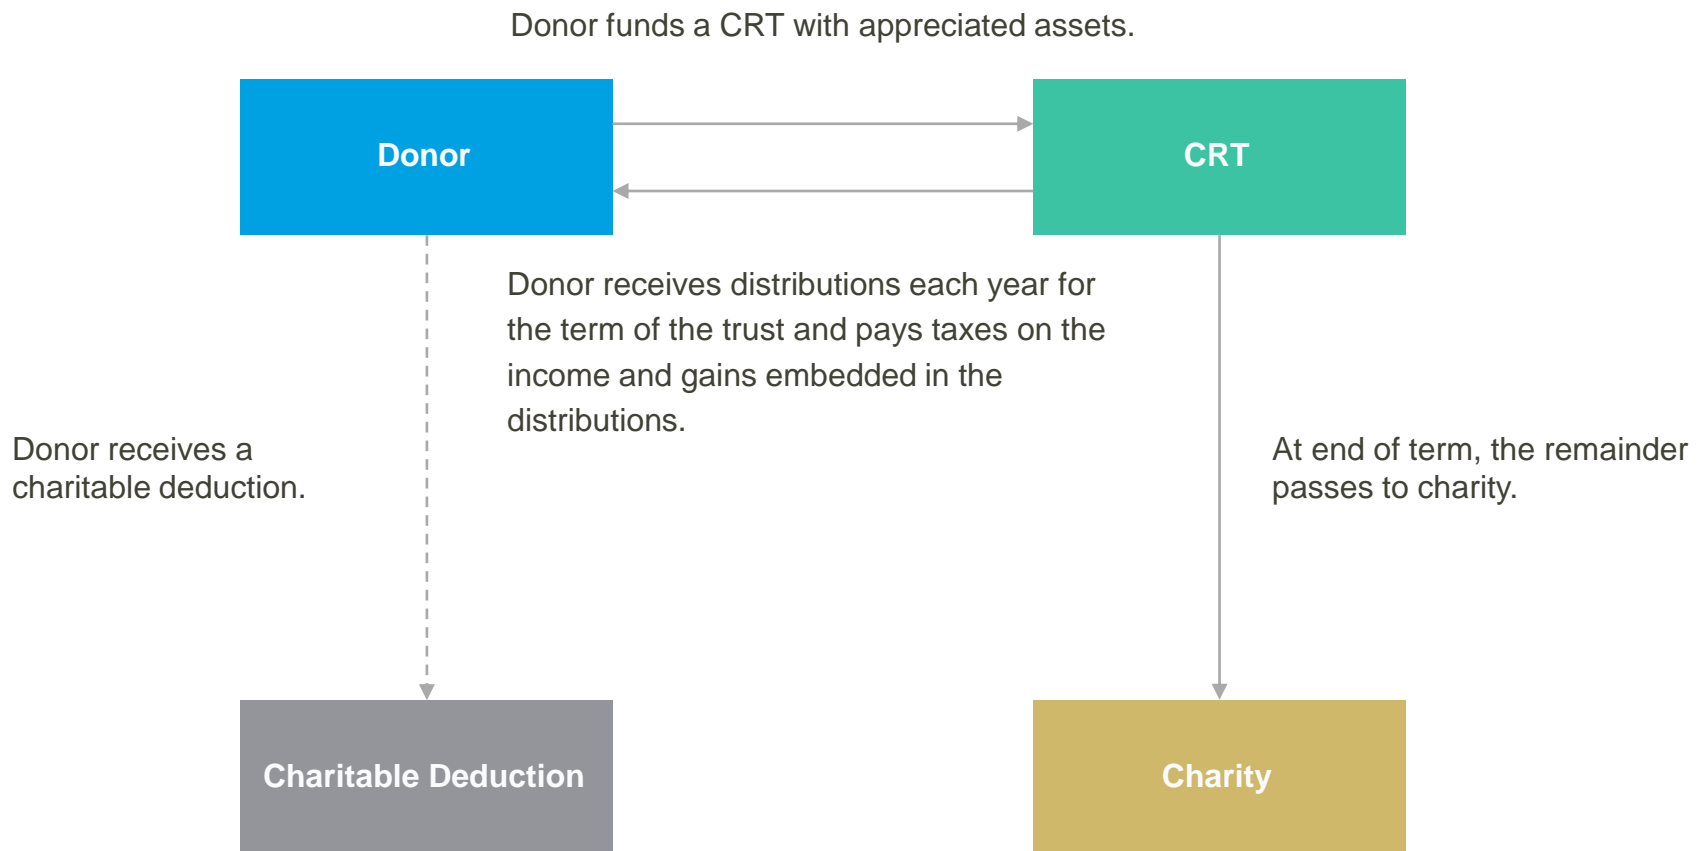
Donor funds a CRT with appreciated assets.

Donor

CRT

Donor receives distributions each year for the term of the trust and pays taxes on the income and gains embedded in the distributions.

Donor receives a charitable deduction.

At end of term, the remainder passes to charity.

Charitable Deduction

Charity